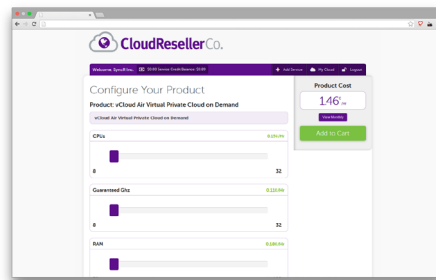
CloudResellerCo.

Welcome, SyncIf Inc. $0.00 Service Credit Balance: $0.00

Add Service My Cloud Logout

Configure Your Product

Product: vCloud Air Virtual Private Cloud on Demand

vCloud Air Virtual Private Cloud on Demand

CPUs 0.05/hr

8 32

Guaranteed Ghz 0.115/hr

8 32

RAM 0.185/hr

Product Cost

146¢/hr

View Monthly

Add to Cart